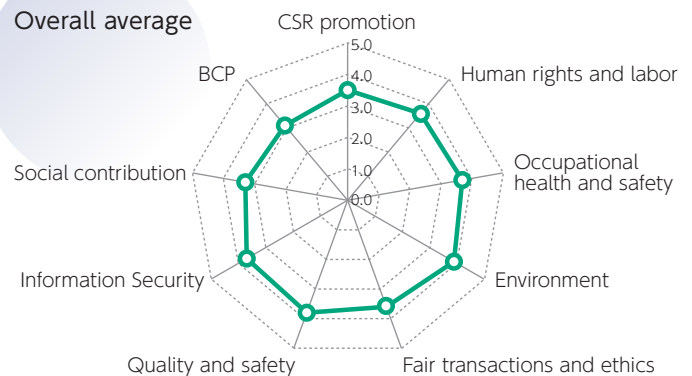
Overall average

CSR promotion

5.0
4.0
3.0
2.0
1.0
0.0

Human rights and labor

Occupational health and safety

Environment

Fair transactions and ethics

Quality and safety

Information Security

Social contribution

BCP